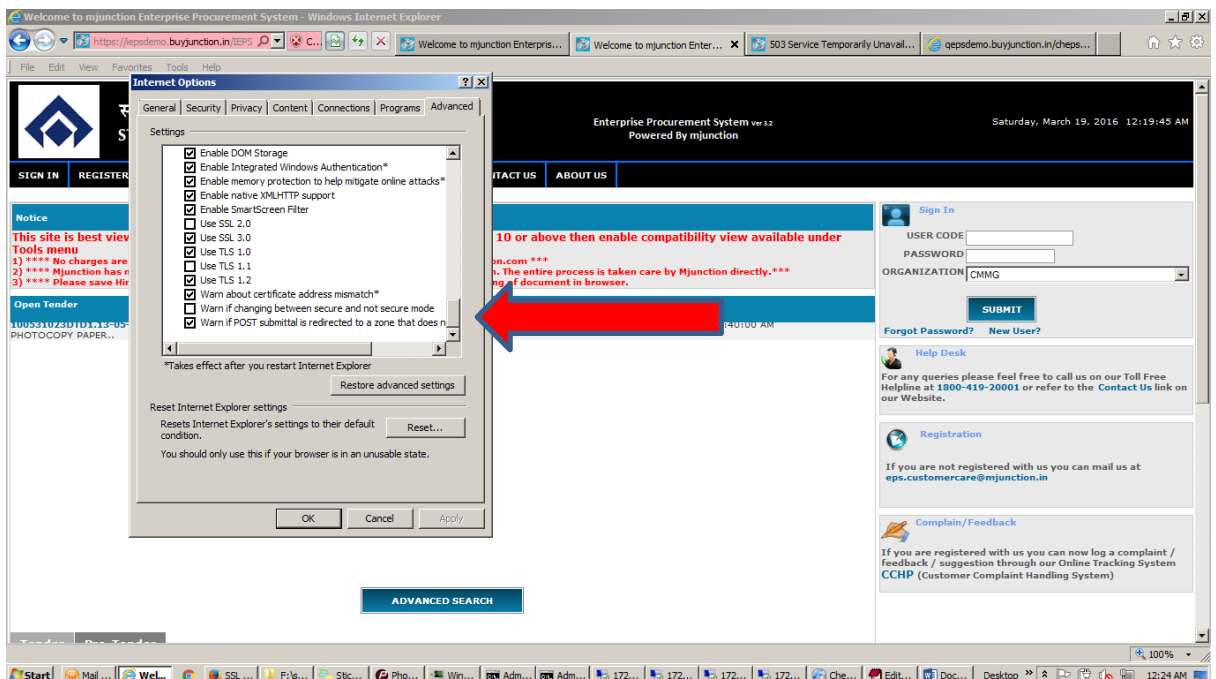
Welcome to mjunction Enterprise Procurement System - Windows Internet Explorer

https://iepsdemo.buyjunction.in/IEPS

Welcome to mjunction Enterpris...

Welcome to mjunction Enter...

503 Service Temporarily Unavail...

qepsdemo.buyjunction.in/cheps...

File Edit View Favorites Tools Help

Internet Options

General | Security | Privacy | Content | Connections | Programs | Advanced

Settings

Enable DOM Storage
Enable Integrated Windows Authentication*
Enable memory protection to help mitigate online attacks*
Enable native XMLHTTP support
Enable SmartScreen Filter
Use SSL 2.0
Use SSL 3.0
Use TLS 1.0
Use TLS 1.1
Use TLS 1.2
Warn about certificate address mismatch*
Warn if changing between secure and not secure mode
Warn if POST submittal is redirected to a zone that does n

*Takes effect after you restart Internet Explorer

Restore advanced settings

Reset Internet Explorer settings

Resets Internet Explorer's settings to their default condition.

Reset...

You should only use this if your browser is in an unusable state.

OK Cancel Apply

Enterprise Procurement System Ver 3.2
Powered By mjunction

Saturday, March 19, 2016 12:19:45 AM

SIGN IN REGISTER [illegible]NTACT US ABOUT US

Notice

This site is best view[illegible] 10 or above then enable compatibility view available under Tools menu

1) **** No charges are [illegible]on.com ***
2) **** Mjunction has n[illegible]n. The entire process is taken care by Mjunction directly.***
3) **** Please save Hir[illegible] of document in browser.

Open Tender

10053102301D1.13-05-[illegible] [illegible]40:00 AM
PHOTOCOPY PAPER..

Sign In

USER CODE
PASSWORD
ORGANIZATION CMMG

SUBMIT

Forgot Password? New User?

Help Desk

For any queries please feel free to call us on our Toll Free Helpline at 1800-419-20001 or refer to the Contact Us link on our Website.

Registration

If you are not registered with us you can mail us at eps.customercare@mjunction.in

Complain/Feedback

If you are registered with us you can now log a complaint / feedback / suggestion through our Online Tracking System CCHP (Customer Complaint Handling System)

ADVANCED SEARCH

Tender Pre-Tender

100%

Start Mail ... Wel... SSL ... F:\s... Stic... Pho... Win... Adm... Adm... 172... 172... 172... 172... Che... Edit... Doc... Desktop 12:24 AM